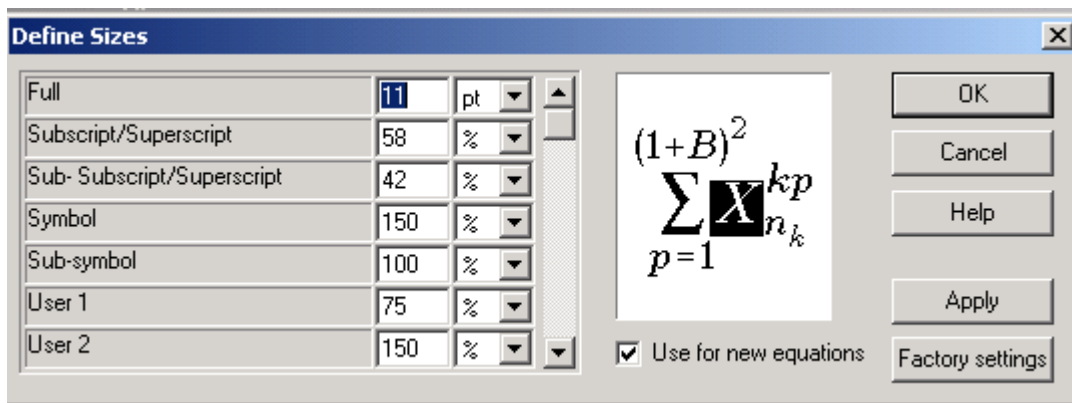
Define Sizes

| | | |
|---|---|---|
| Full | 11 | pt |
| Subscript/Superscript | 58 | % |
| Sub- Subscript/Superscript | 42 | % |
| Symbol | 150 | % |
| Sub-symbol | 100 | % |
| User 1 | 75 | % |
| User 2 | 150 | % |

$(1+B)^2 \sum_{p=1} X_{n_k}^{kp}$

Use for new equations

OK

Cancel

Help

Apply

Factory settings